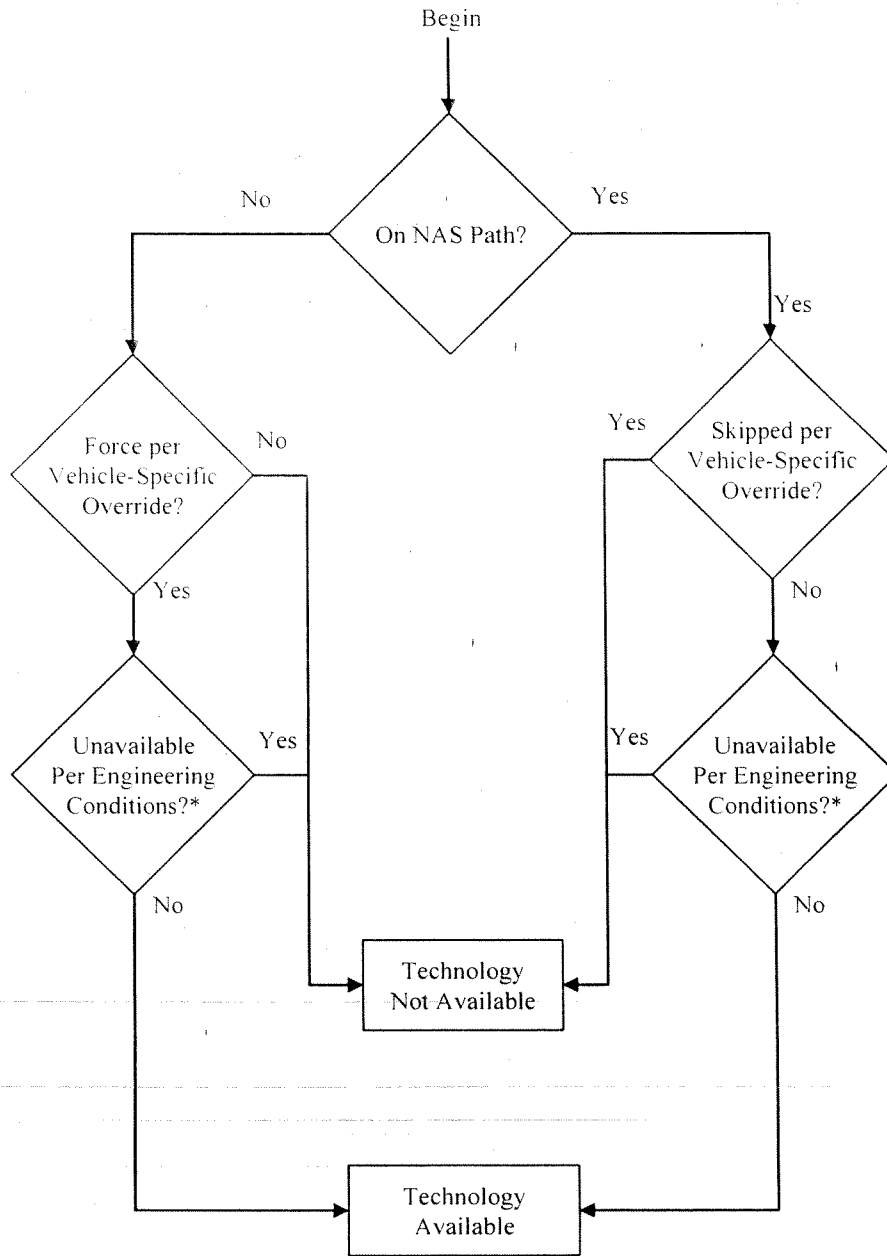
Begin

No

On NAS Path?

Yes

Yes

Force per Vehicle-Specific Override?

No

Yes

Skipped per Vehicle-Specific Override?

Yes

No

Unavailable Per Engineering Conditions?*

Yes

Yes

Unavailable Per Engineering Conditions?*

No

No

Technology Not Available

Technology Available